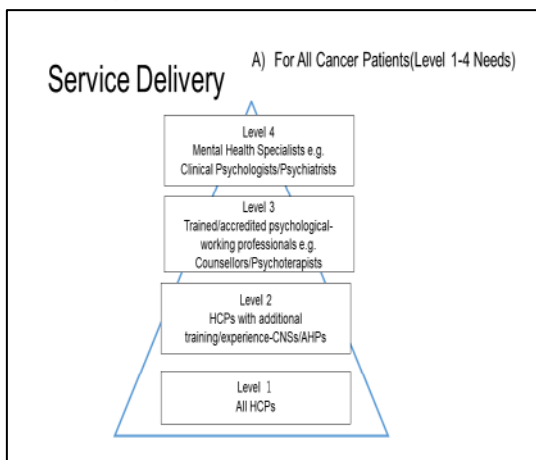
Service Delivery

A) For All Cancer Patients(Level 1-4 Needs)

Level 4
Mental Health Specialists e.g.
Clinical Psychologists/Psychiatrists

Level 3
Trained/accredited psychological-working professionals e.g.
Counsellors/Psychoterapists

Level 2
HCPs with additional training/experience-CNSs/AHPs

Level 1
All HCPs